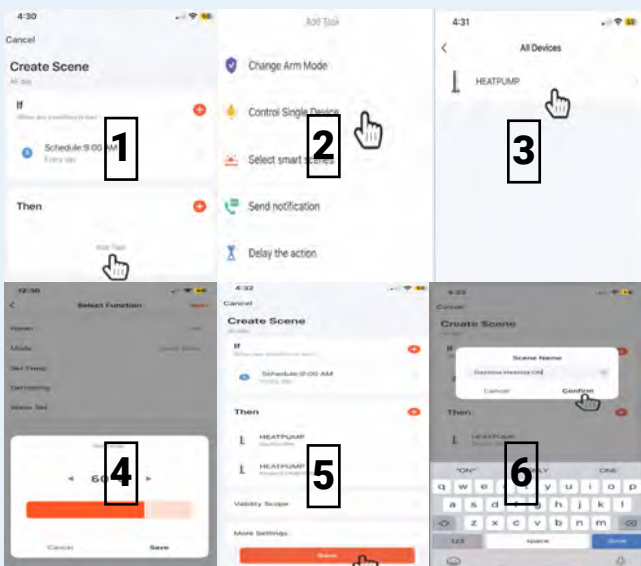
4:30

Cancel

Create Scene

All day

If

Schedule:9:00 AM
Every day

1

Then

Add Task

Add Task

Change Arm Mode

Control Single Device

2

Select smart scenes

Send notification

Delay the action

4:31

All Devices

HEATPUMP

3

12:30

Select Function

Next

Power

Mode

Set Temp

Defrosting

Valve Set

4

60

Cancel

Save

4:32

Cancel

Create Scene

If

Schedule:9:00 AM

Then

HEATPUMP

HEATPUMP

5

Validity Scope

More Settings

Save

4:33

Cancel

Create Scene

If

Scene Name

Cancel

Confirm

Then

6

"ON"

ONE

q w e r t y u i o p

a s d f g h j k l

z x c v b n m

123

space

Done